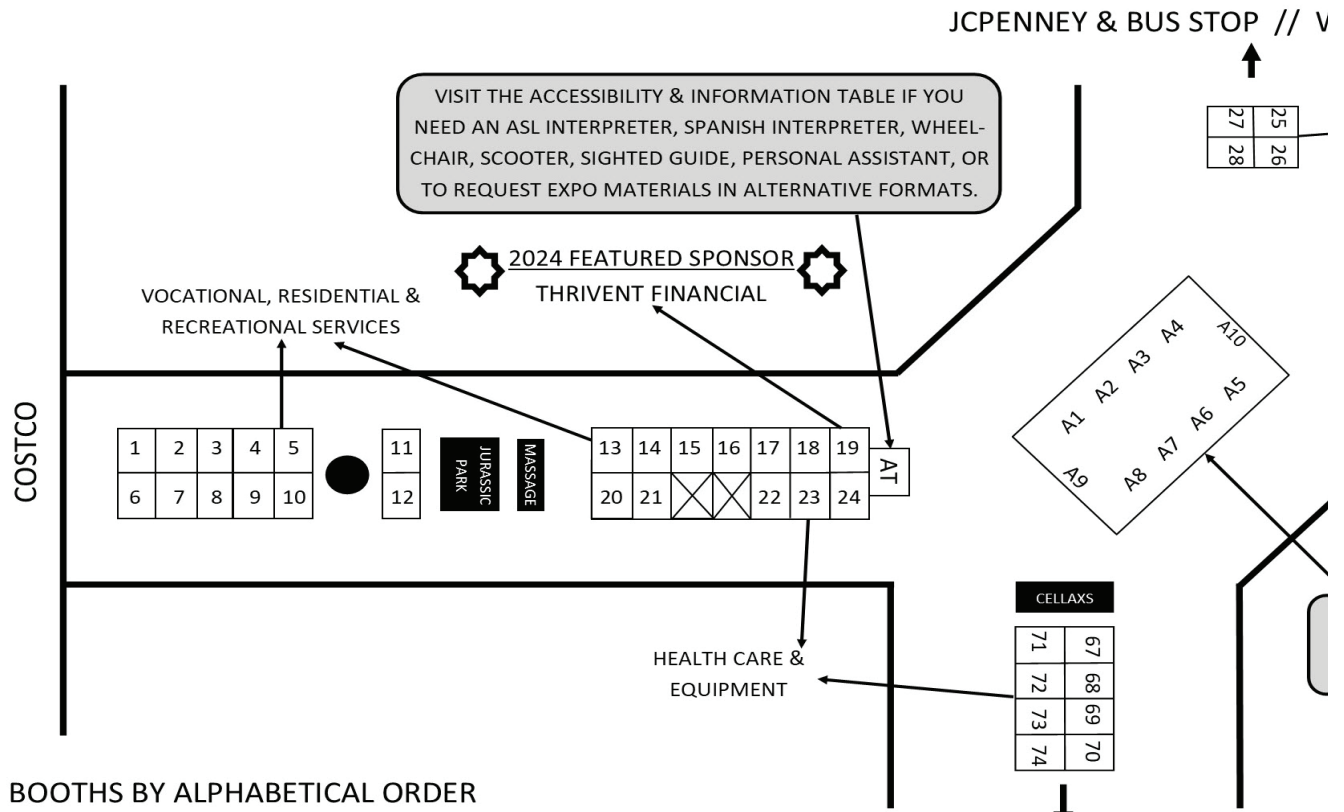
JCPENNEY & BUS STOP // V

VISIT THE ACCESSIBILITY & INFORMATION TABLE IF YOU NEED AN ASL INTERPRETER, SPANISH INTERPRETER, WHEELCHAIR, SCOOTER, SIGHTED GUIDE, PERSONAL ASSISTANT, OR TO REQUEST EXPO MATERIALS IN ALTERNATIVE FORMATS.

2024 FEATURED SPONSOR
THRIVENT FINANCIAL

VOCATIONAL, RESIDENTIAL & RECREATIONAL SERVICES

COSTCO

1 2 3 4 5
6 7 8 9 10

11
12

JURASSIC PARK

MASSAGE

13 14 15 16 17 18 19
20 21 22 23 24

AT

25 26 27 28

A1 A2 A3 A4 A10
A9 A8 A7 A6 A5

CELLAXS

71 72 73 74
67 68 69 70

HEALTH CARE & EQUIPMENT

BOOTHS BY ALPHABETICAL ORDER